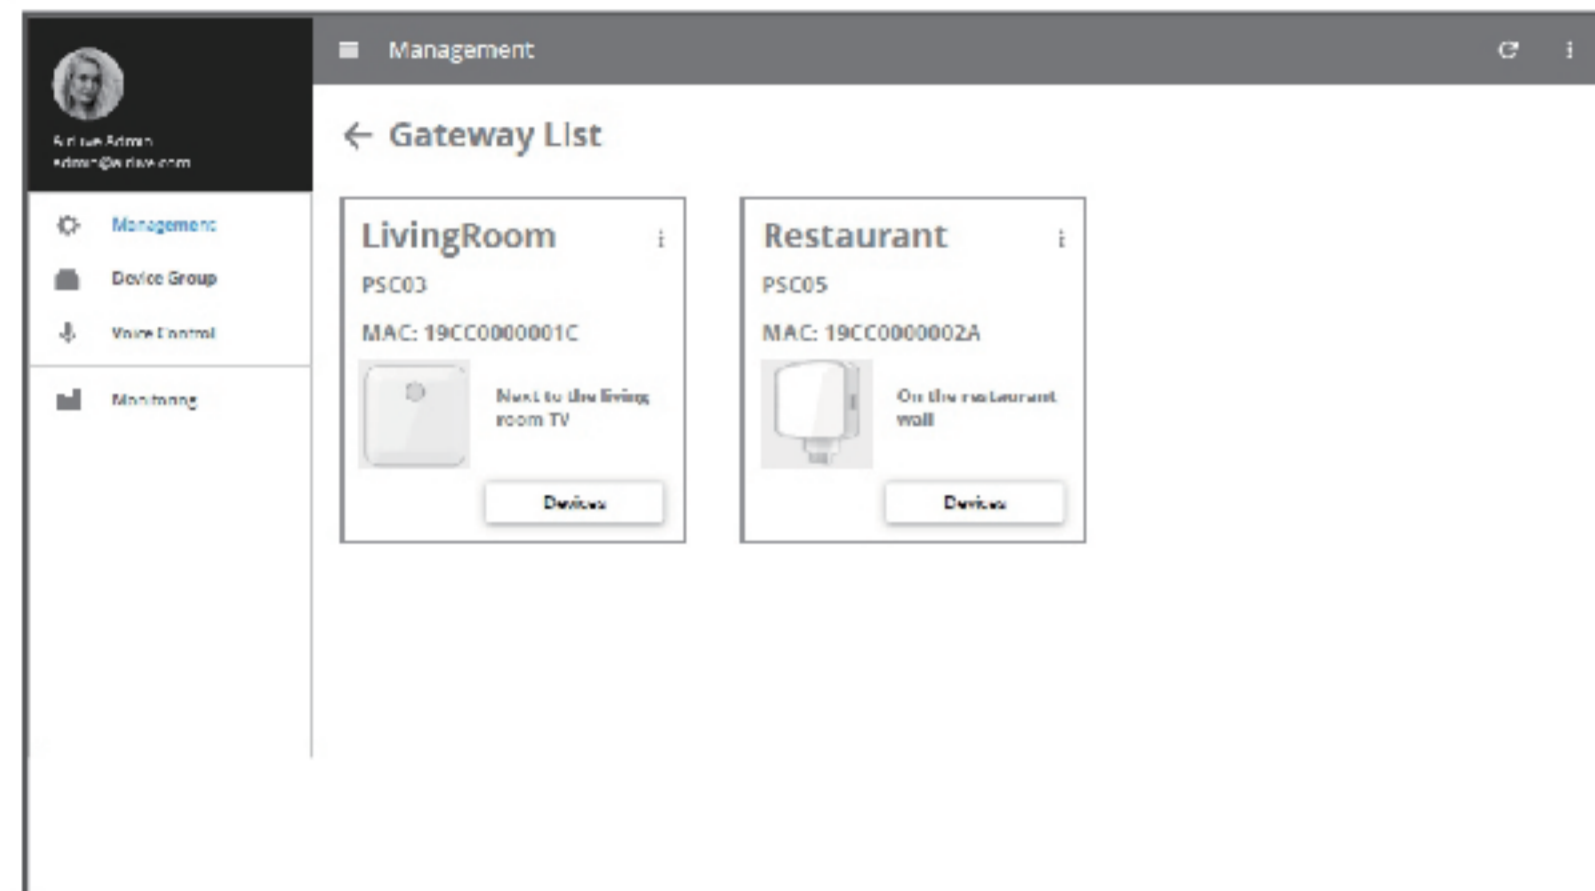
Management

Gateway List

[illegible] Admin
admin@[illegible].com

Management
Device Group
Voice Control
Monitoring

LivingRoom
PSC03
MAC: 19CC0000001C
Next to the living room TV
Devices

Restaurant
PSC05
MAC: 19CC0000002A
On the restaurant wall
Devices